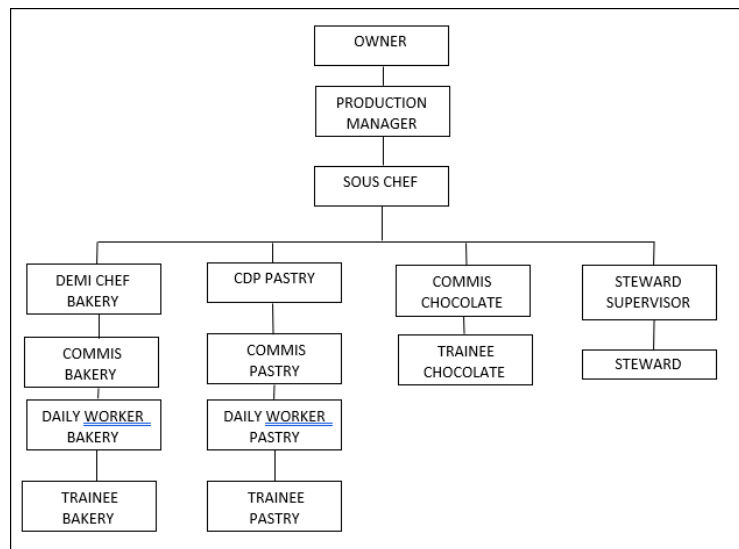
OWNER

PRODUCTION MANAGER

SOUS CHEF

DEMI CHEF BAKERY

COMMIS BAKERY

DAILY WORKER BAKERY

TRAINEE BAKERY

CDP PASTRY

COMMIS PASTRY

DAILY WORKER PASTRY

TRAINEE PASTRY

COMMIS CHOCOLATE

TRAINEE CHOCOLATE

STEWARD SUPERVISOR

STEWARD